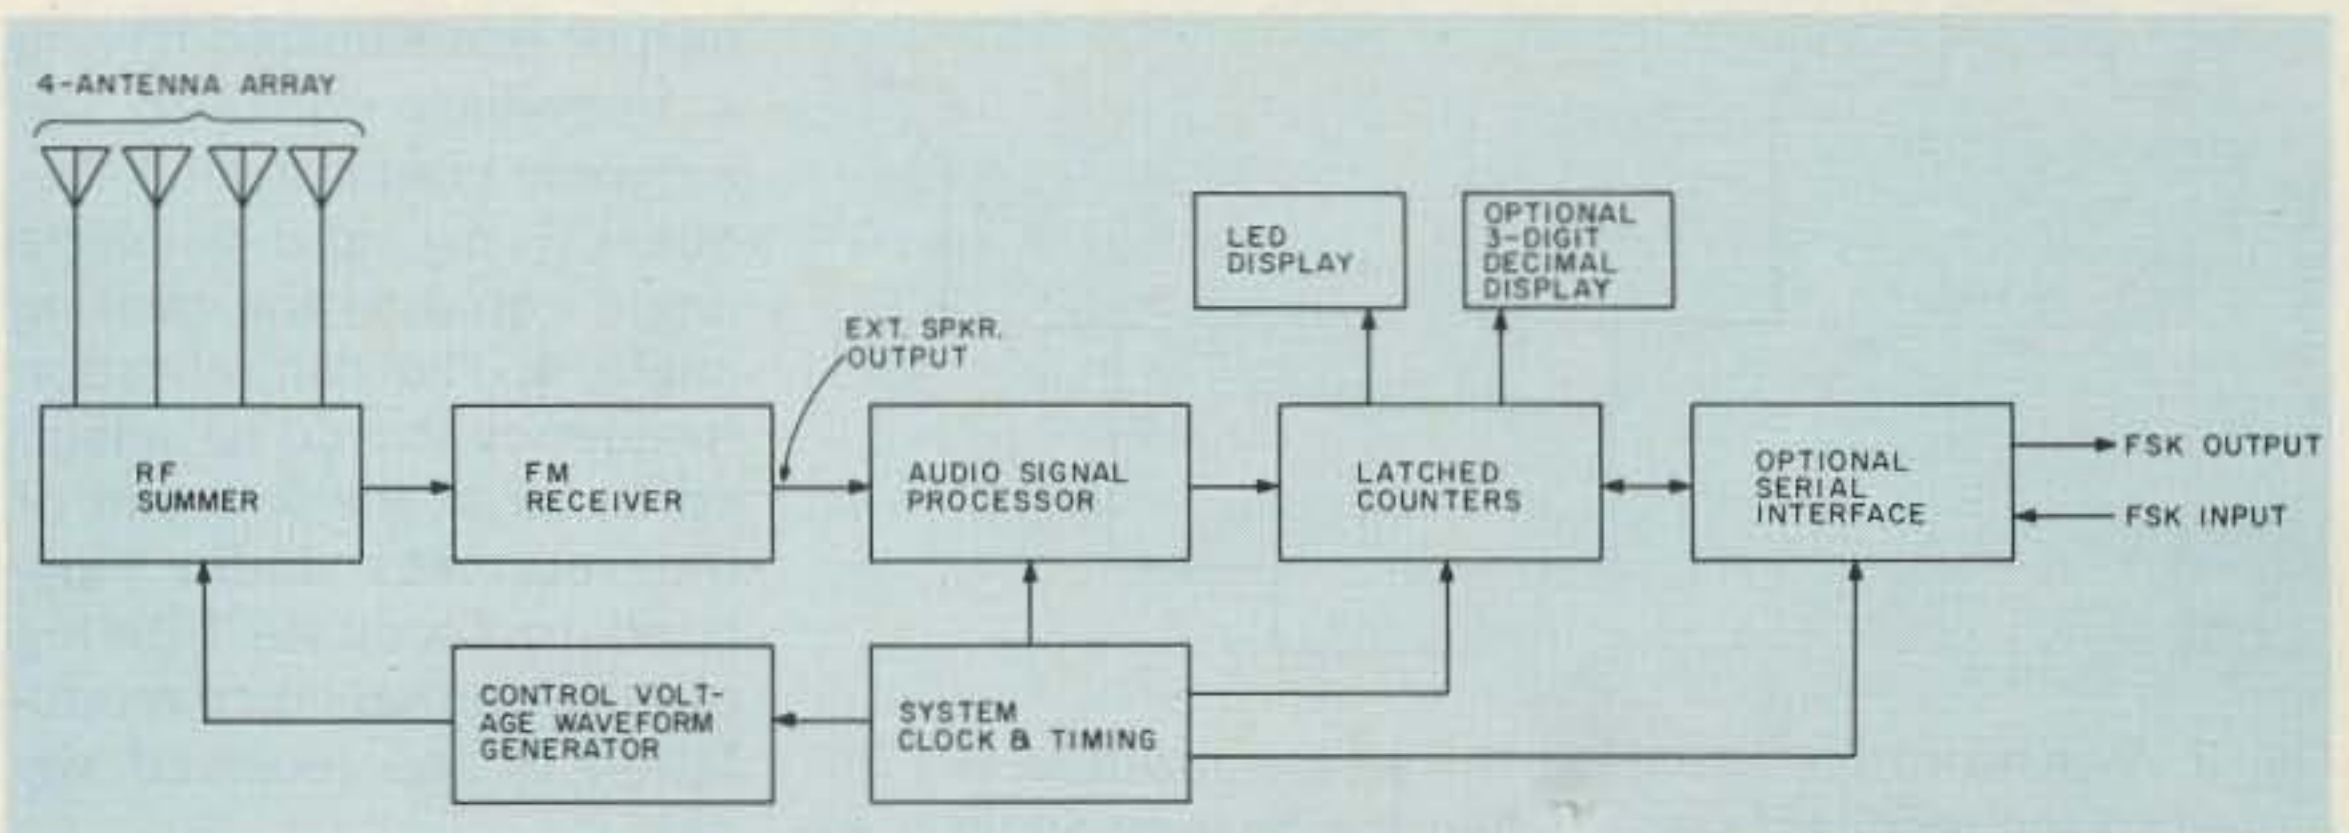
4-ANTENNA ARRAY

LED DISPLAY

OPTIONAL 3-DIGIT DECIMAL DISPLAY

EXT. SPKR. OUTPUT

RF SUMMER

FM RECEIVER

AUDIO SIGNAL PROCESSOR

LATCHED COUNTERS

OPTIONAL SERIAL INTERFACE

FSK OUTPUT

FSK INPUT

CONTROL VOLTAGE WAVEFORM GENERATOR

SYSTEM CLOCK & TIMING